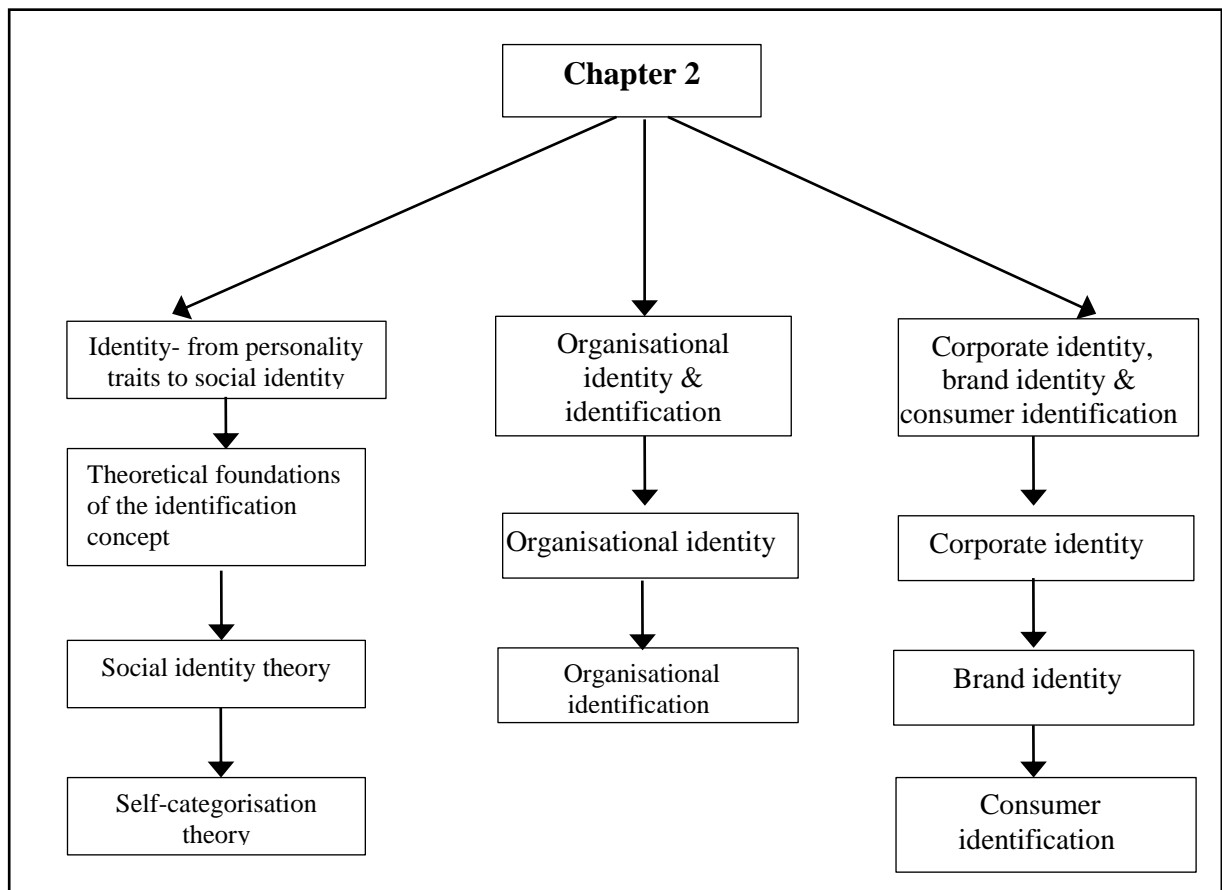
Chapter 2

Identity- from personality traits to social identity

Theoretical foundations of the identification concept

Social identity theory

Self-categorisation theory

Organisational identity & identification

Organisational identity

Organisational identification

Corporate identity, brand identity & consumer identification

Corporate identity

Brand identity

Consumer identification